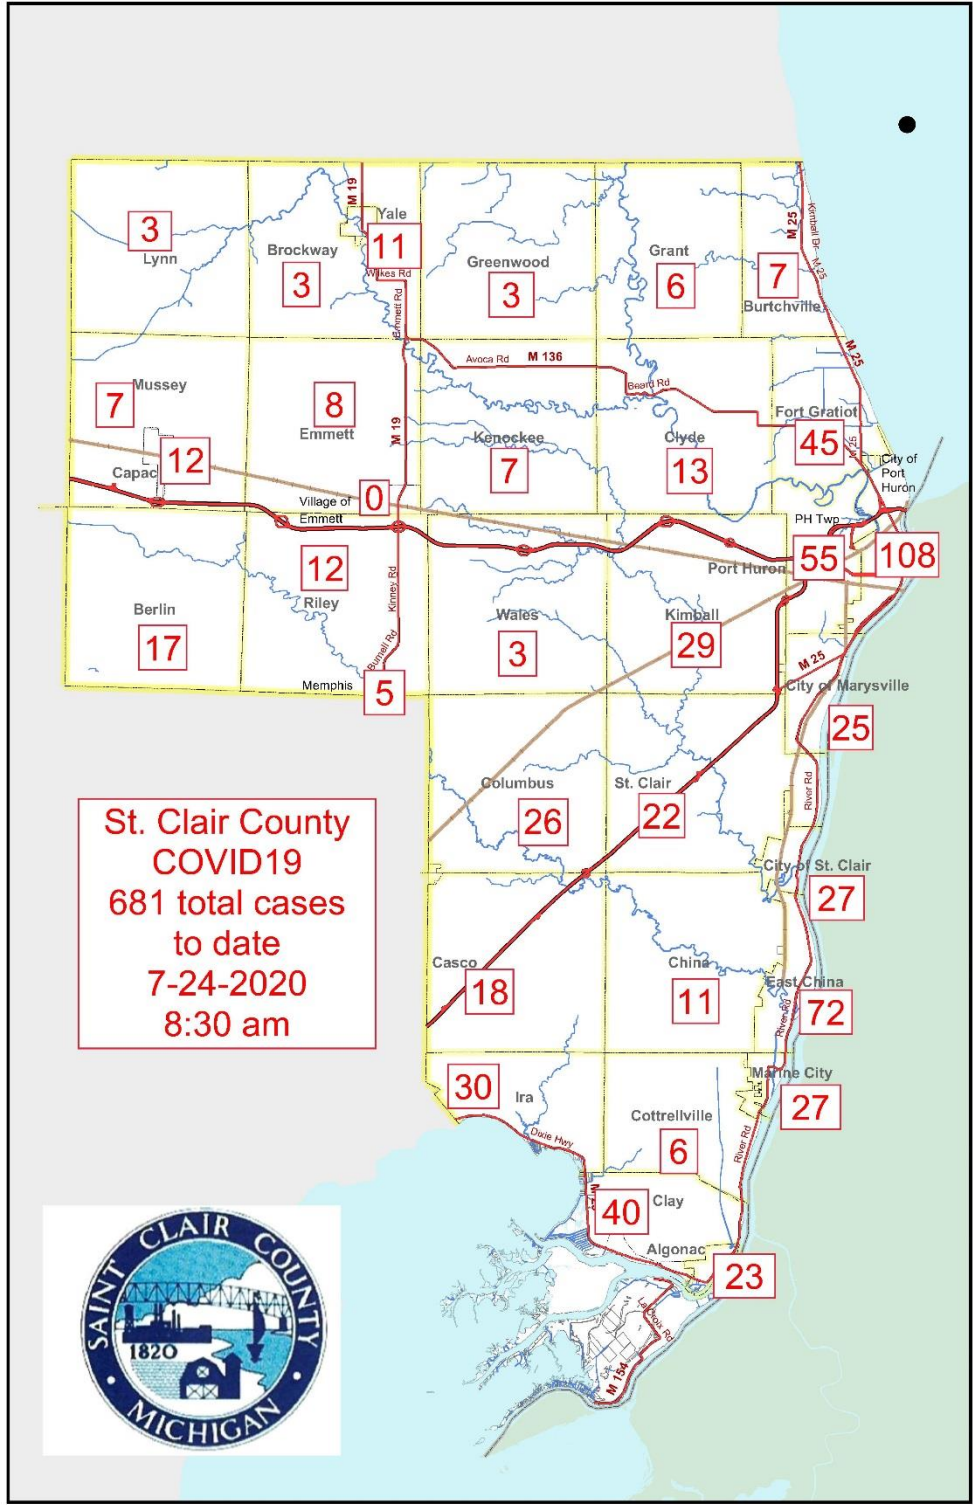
3
Lynn

Brockway
3

M 19
Yale
11
Wilkes Rd
Emmett Rd

Greenwood
3

Grant
6

M 25
Kimball Dr
M 25
7
Burtchville

M 25

Avoca Rd
M 136
Beard Rd

7
Mussey

8
Emmett

M 19

Kenockee
7

Clyde
13

Fort Gratiot
45

City of Port Huron

Capac
12

Village of Emmett
0

PH Twp

55
108
Port Huron

12
Riley
Kinney Rd

Berlin
17

Wales
3

Kimball
29

Memphis
5
Bunell Rd

M 25
City of Marysville
25

St. Clair County
COVID19
681 total cases
to date
7-24-2020
8:30 am

Columbus
26

St. Clair
22

River Rd

City of St. Clair
27

Casco
18

China
11

East China
72
River Rd

30
Ira
Dixie Hwy

Marine City
27

Cottrellville
6
River Rd

40
Clay

Algonac
23

LaCroix Rd
M 154

SAINT CLAIR COUNTY
1820
MICHIGAN